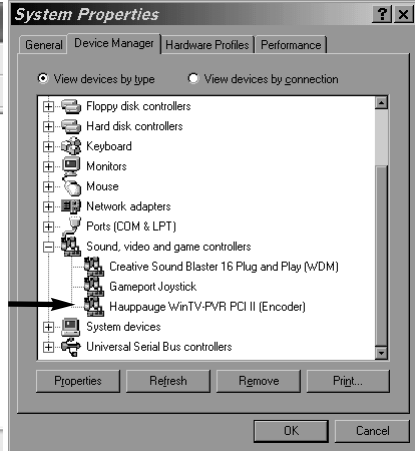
System Properties

?
X

General
Device Manager
Hardware Profiles
Performance

View devices by type
View devices by connection

Floppy disk controllers
Hard disk controllers
Keyboard
Monitors
Mouse
Network adapters
Ports (COM & LPT)
Sound, video and game controllers
Creative Sound Blaster 16 Plug and Play (WDM)
Gameport Joystick
Hauppauge WinTV-PVR PCI II (Encoder)
System devices
Universal Serial Bus controllers

Properties
Refresh
Remove
Print...

OK
Cancel